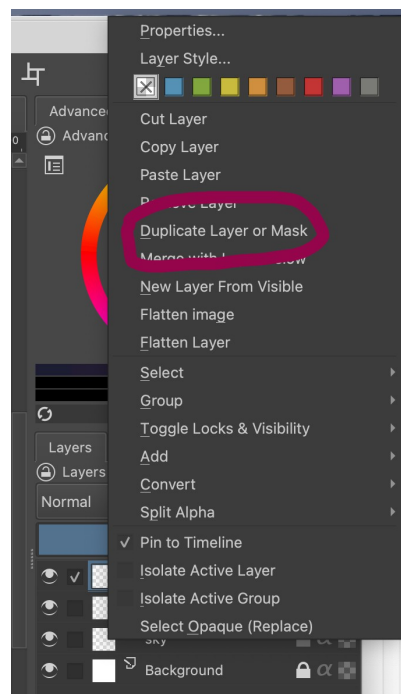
Advanced
Advanc
Layers
Layers
Normal
Sky
Background

Properties...
Layer Style...
Cut Layer
Copy Layer
Paste Layer
R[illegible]ove Layer
Duplicate Layer or Mask
Merge with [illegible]
New Layer From Visible
Flatten image
Flatten Layer
Select
Group
Toggle Locks & Visibility
Add
Convert
Split Alpha
✓ Pin to Timeline
Isolate Active Layer
Isolate Active Group
Select Opaque (Replace)